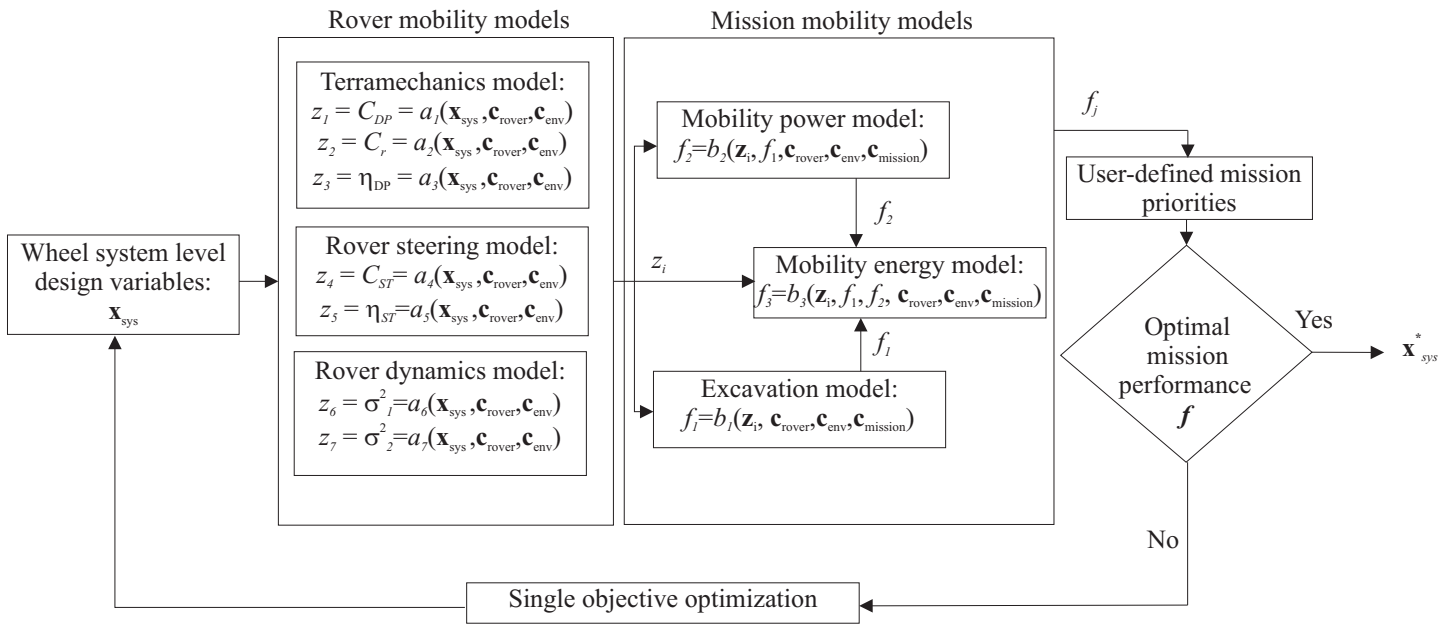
Rover mobility models

Mission mobility models

Terramechanics model:
$z_1 = C_{DP} = a_1(\mathbf{x}_{sys}, \mathbf{c}_{rover}, \mathbf{c}_{env})$
$z_2 = C_r = a_2(\mathbf{x}_{sys}, \mathbf{c}_{rover}, \mathbf{c}_{env})$
$z_3 = \eta_{DP} = a_3(\mathbf{x}_{sys}, \mathbf{c}_{rover}, \mathbf{c}_{env})$

Rover steering model:
$z_4 = C_{ST} = a_4(\mathbf{x}_{sys}, \mathbf{c}_{rover}, \mathbf{c}_{env})$
$z_5 = \eta_{ST} = a_5(\mathbf{x}_{sys}, \mathbf{c}_{rover}, \mathbf{c}_{env})$

Rover dynamics model:
$z_6 = \sigma^2_1 = a_6(\mathbf{x}_{sys}, \mathbf{c}_{rover}, \mathbf{c}_{env})$
$z_7 = \sigma^2_2 = a_7(\mathbf{x}_{sys}, \mathbf{c}_{rover}, \mathbf{c}_{env})$

Wheel system level design variables:
$\mathbf{x}_{sys}$

$z_i$

Mobility power model:
$f_2 = b_2(\mathbf{z}_i, f_1, \mathbf{c}_{rover}, \mathbf{c}_{env}, \mathbf{c}_{mission})$

$f_2$

Mobility energy model:
$f_3 = b_3(\mathbf{z}_i, f_1, f_2, \mathbf{c}_{rover}, \mathbf{c}_{env}, \mathbf{c}_{mission})$

$f_1$

Excavation model:
$f_1 = b_1(\mathbf{z}_i, \mathbf{c}_{rover}, \mathbf{c}_{env}, \mathbf{c}_{mission})$

$f_j$

User-defined mission priorities

Optimal mission performance
$\boldsymbol{f}$

Yes

$\mathbf{x}^*_{sys}$

No

Single objective optimization